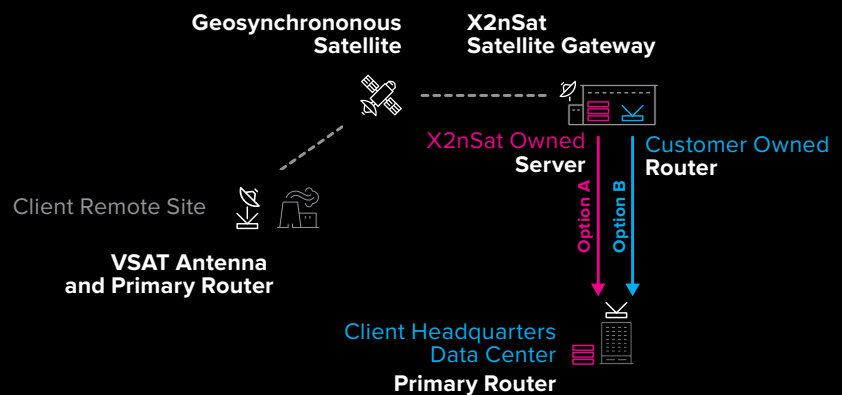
Geosynchrononous Satellite

X2nSat Satellite Gateway

X2nSat Owned Server

Customer Owned Router

Client Remote Site

Option A

Option B

VSAT Antenna and Primary Router

Client Headquarters Data Center

Primary Router